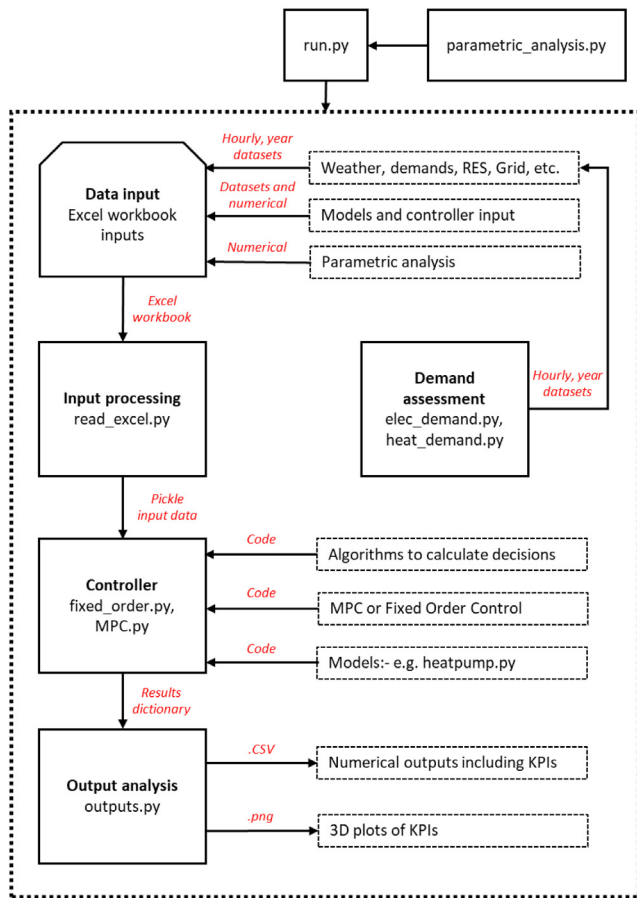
run.py

parametric_analysis.py

Hourly, year datasets

Weather, demands, RES, Grid, etc.

Data input
Excel workbook inputs

Datasets and numerical

Models and controller input

Numerical

Parametric analysis

Excel workbook

Input processing
read_excel.py

Demand assessment
elec_demand.py, heat_demand.py

Hourly, year datasets

Pickle input data

Code

Algorithms to calculate decisions

Controller
fixed_order.py, MPC.py

Code

MPC or Fixed Order Control

Code

Models:- e.g. heatpump.py

Results dictionary

Output analysis
outputs.py

.CSV

Numerical outputs including KPIs

.png

3D plots of KPIs